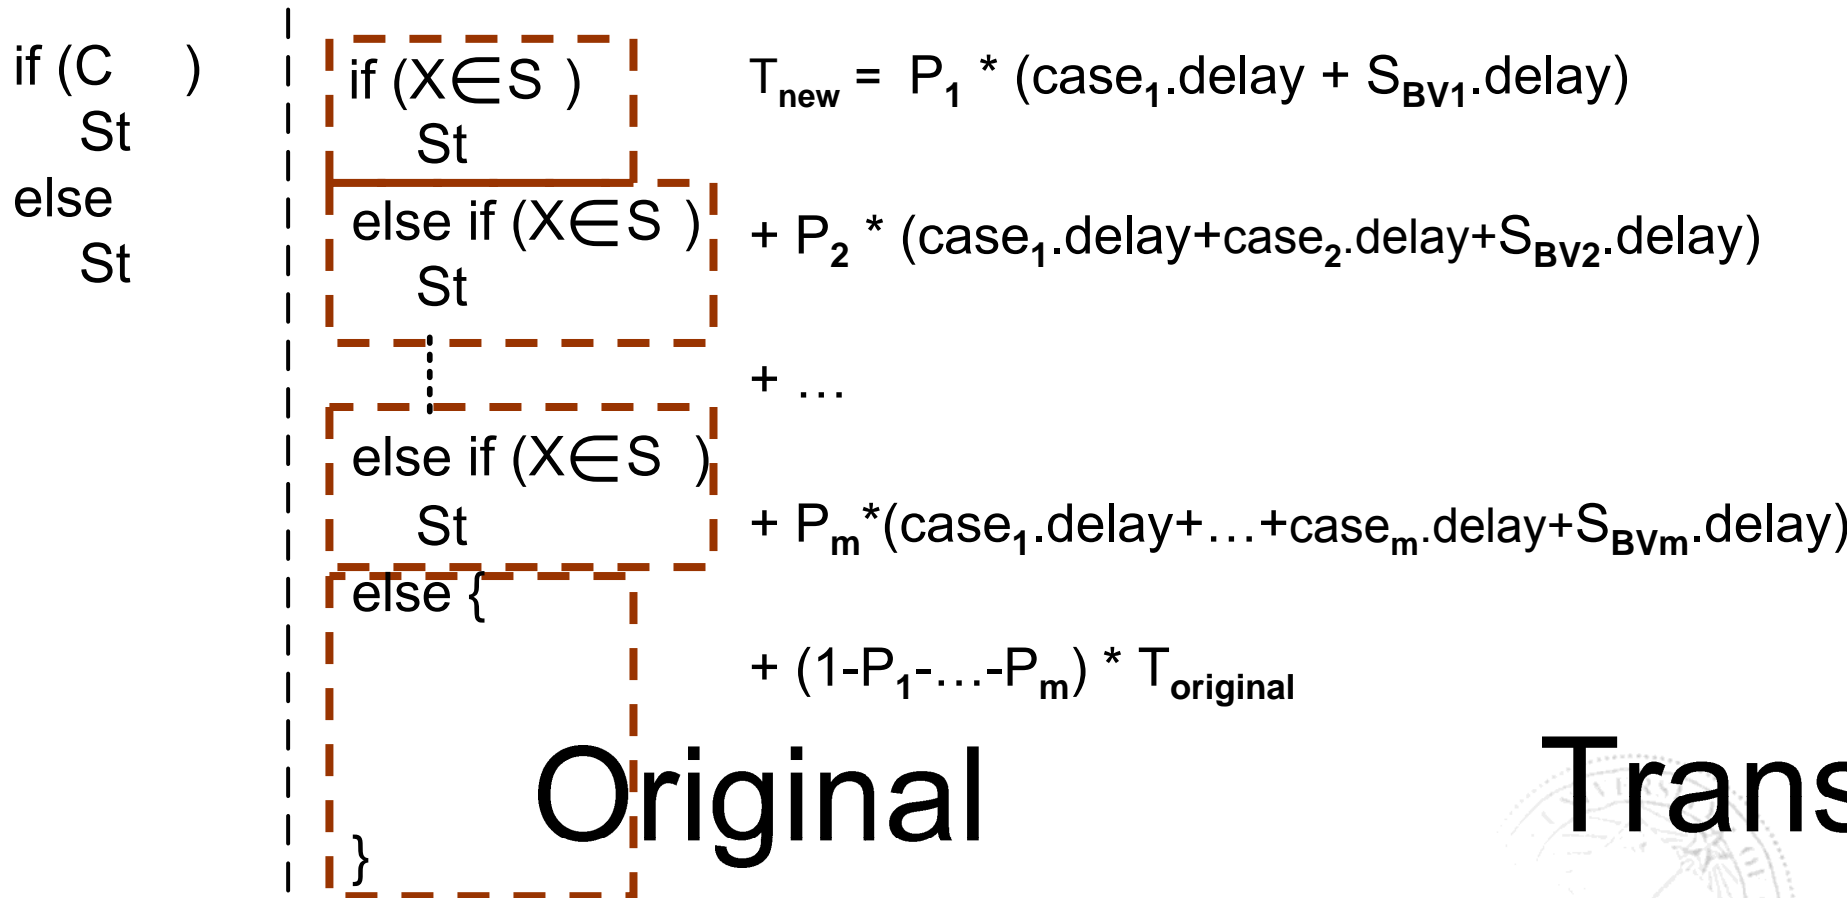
if (C )
St
else
St

if (X∈S )
St
else if (X∈S )
St
else if (X∈S )
St
else {
}

$T_{new}$ = $P_1$ * (case$_1$.delay + $S_{BV1}$.delay)
+ $P_2$ * (case$_1$.delay+case$_2$.delay+$S_{BV2}$.delay)
+ …
+ $P_m$*(case$_1$.delay+…+case$_m$.delay+$S_{BVm}$.delay)
+ (1-$P_1$-…-$P_m$) * $T_{original}$

Original

Trans